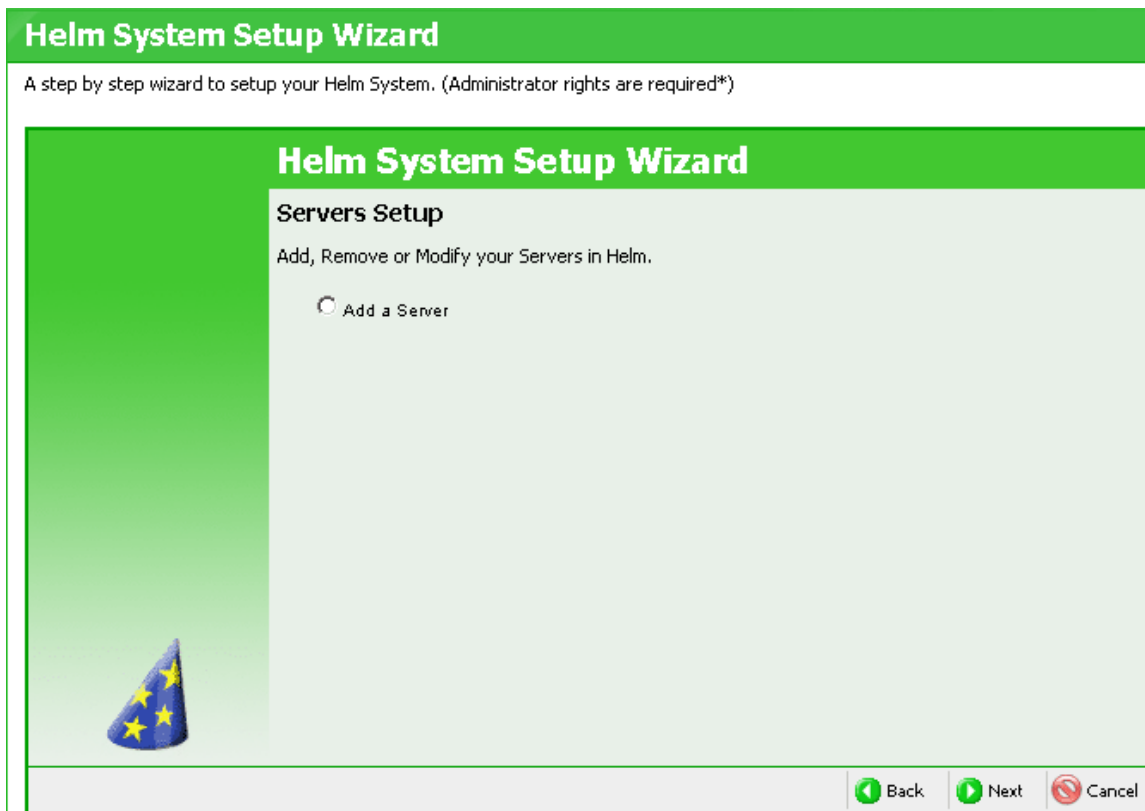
Helm System Setup Wizard

A step by step wizard to setup your Helm System. (Administrator rights are required*)

Helm System Setup Wizard

Servers Setup

Add, Remove or Modify your Servers in Helm.

Add a Server

Back Next Cancel